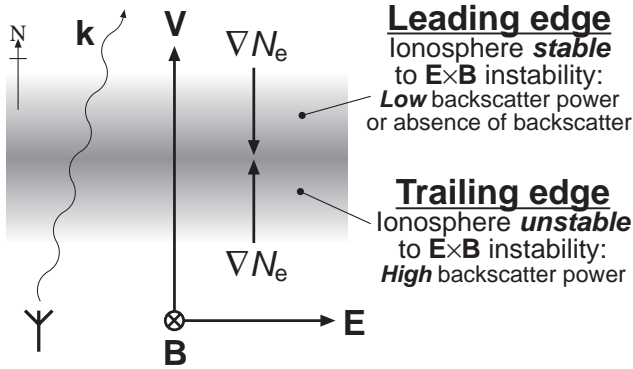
N

k

V

$\nabla N_e$

Leading edge
Ionosphere stable to E×B instability:
Low backscatter power or absence of backscatter

Trailing edge
Ionosphere unstable to E×B instability:
High backscatter power

$\nabla N_e$

E

B